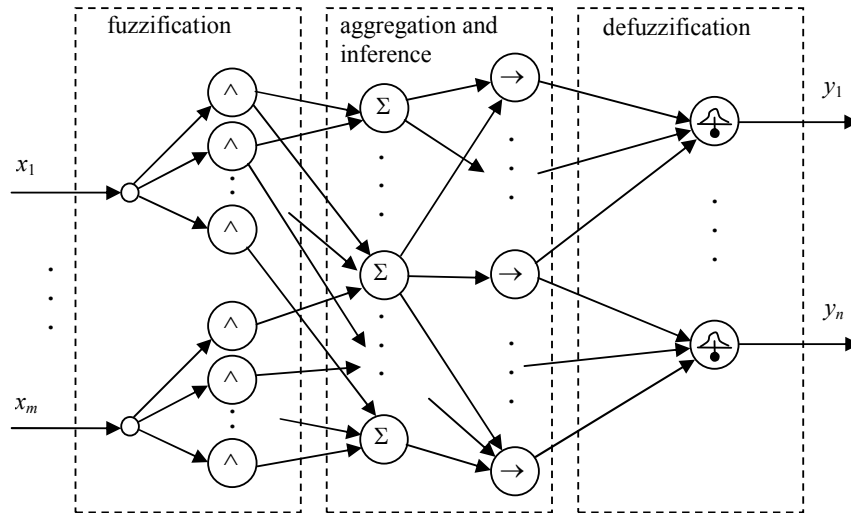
fuzzification

aggregation and inference

defuzzification

$x_1$

$x_m$

$\wedge$

$\wedge$

$\wedge$

$\wedge$

$\wedge$

$\wedge$

$\Sigma$

$\Sigma$

$\Sigma$

$\rightarrow$

$\rightarrow$

$\rightarrow$

$y_1$

$y_n$